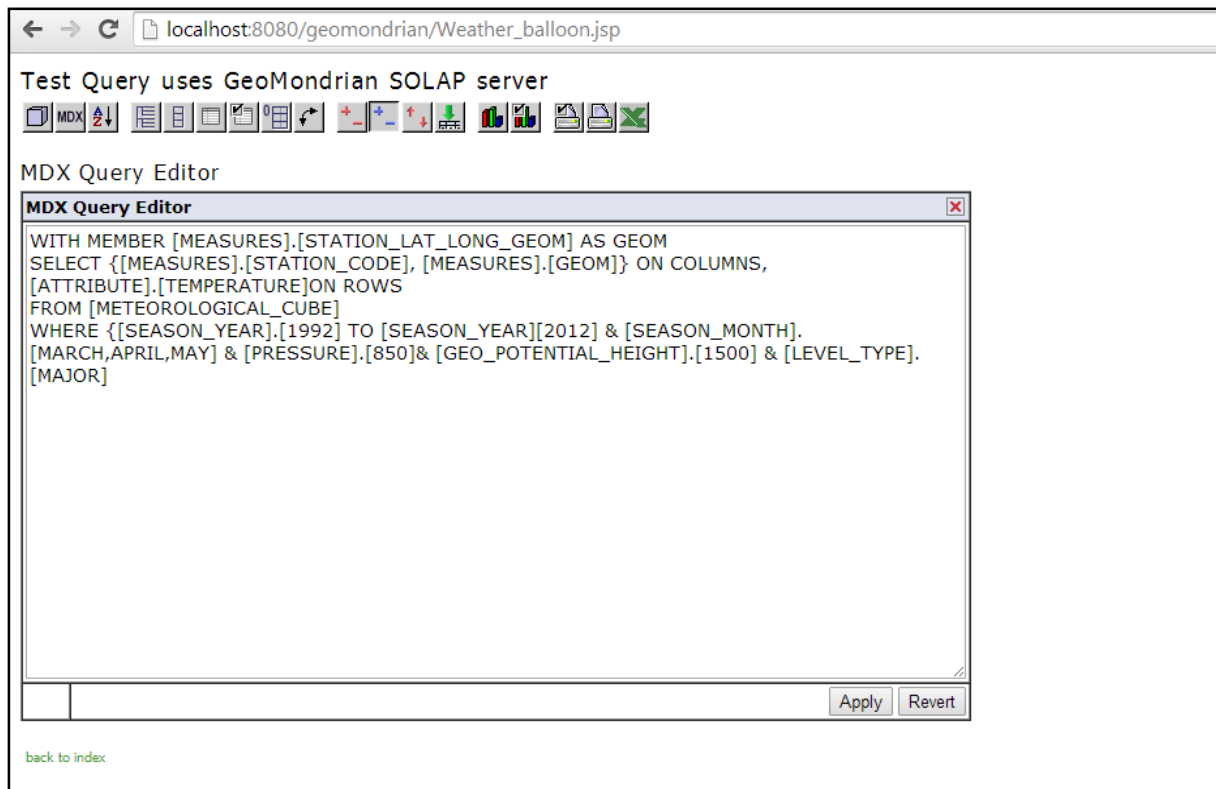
localhost:8080/geomondrian/Weather_balloon.jsp

Test Query uses GeoMondrian SOLAP server

MDX

MDX Query Editor

MDX Query Editor

WITH MEMBER [MEASURES].[STATION_LAT_LONG_GEOM] AS GEOM
SELECT {[MEASURES].[STATION_CODE], [MEASURES].[GEOM]} ON COLUMNS,
[ATTRIBUTE].[TEMPERATURE]ON ROWS
FROM [METEOROLOGICAL_CUBE]
WHERE {[SEASON_YEAR].[1992] TO [SEASON_YEAR][2012] & [SEASON_MONTH].
[MARCH,APRIL,MAY] & [PRESSURE].[850]& [GEO_POTENTIAL_HEIGHT].[1500] & [LEVEL_TYPE].
[MAJOR]

Apply Revert

back to index